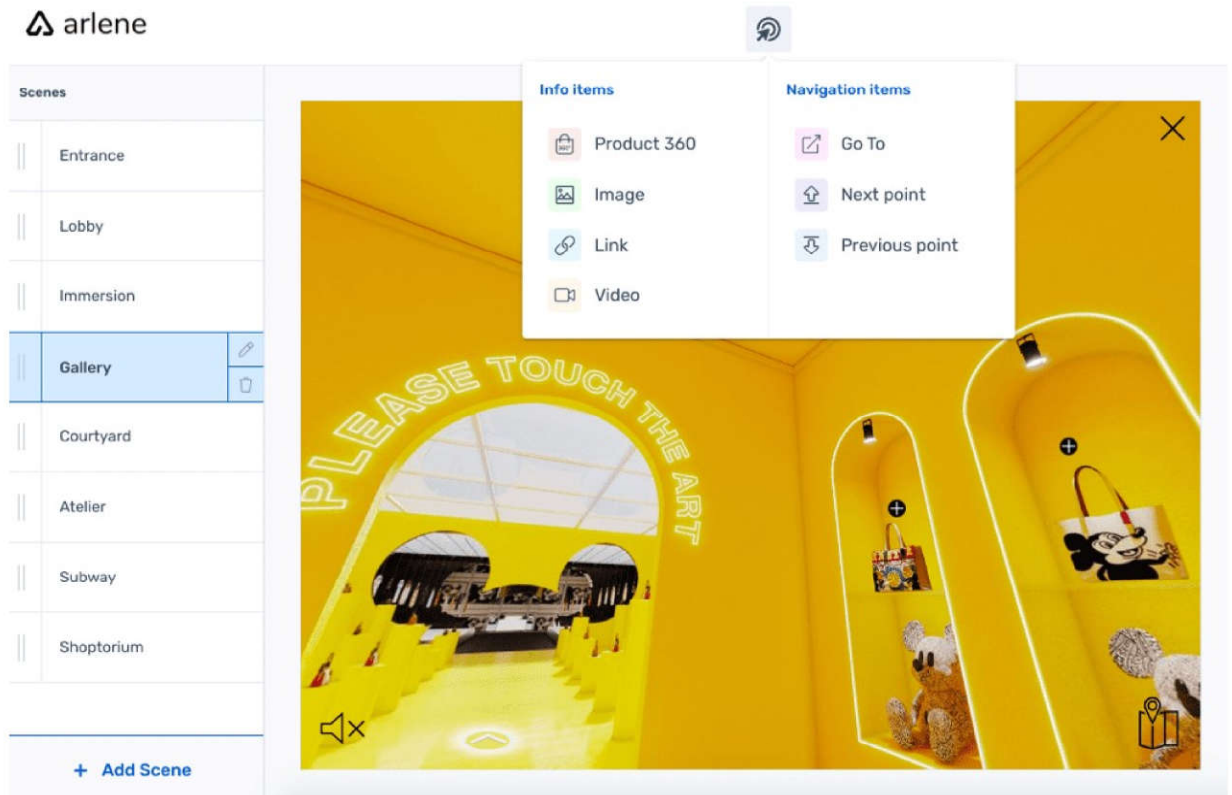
arlene

Scenes

Entrance

Lobby

Immersion

Gallery

Courtyard

Atelier

Subway

Shoptorium

+ Add Scene

Info items

Product 360

Image

Link

Video

Navigation items

Go To

Next point

Previous point

PLEASE TOUCH THE ART